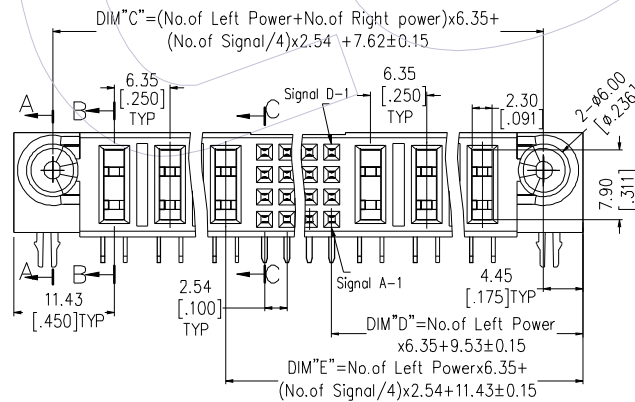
DIM"C"=(No.of Left Power+No.of Right power)x6.35+ (No.of Signal/4)x2.54 +7.62±0.15

6.35 [.250] TYP

Signal D-1

6.35 [.250] TYP

2.30 [.091]

2-ø6.00 [ø.236]

A

B

C

7.90 [.311]

A

B

C

2.54 [.100] TYP

Signal A-1

4.45 [.175]TYP

11.43 [.450]TYP

DIM"D"=No.of Left Power x6.35+9.53±0.15

DIM"E"=No.of Left Powerx6.35+ (No.of Signal/4)x2.54+11.43±0.15